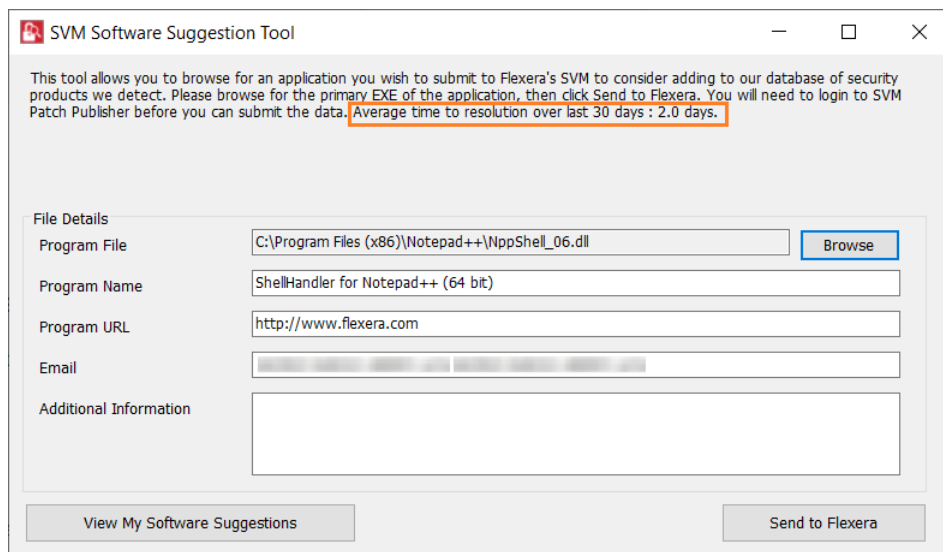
SVM Software Suggestion Tool

This tool allows you to browse for an application you wish to submit to Flexera's SVM to consider adding to our database of security products we detect. Please browse for the primary EXE of the application, then click Send to Flexera. You will need to login to SVM Patch Publisher before you can submit the data. Average time to resolution over last 30 days : 2.0 days.

File Details

Program File
C:\Program Files (x86)\Notepad++\NppShell_06.dll
Browse

Program Name
ShellHandler for Notepad++ (64 bit)

Program URL
http://www.flexera.com

Email
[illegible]

Additional Information

View My Software Suggestions

Send to Flexera